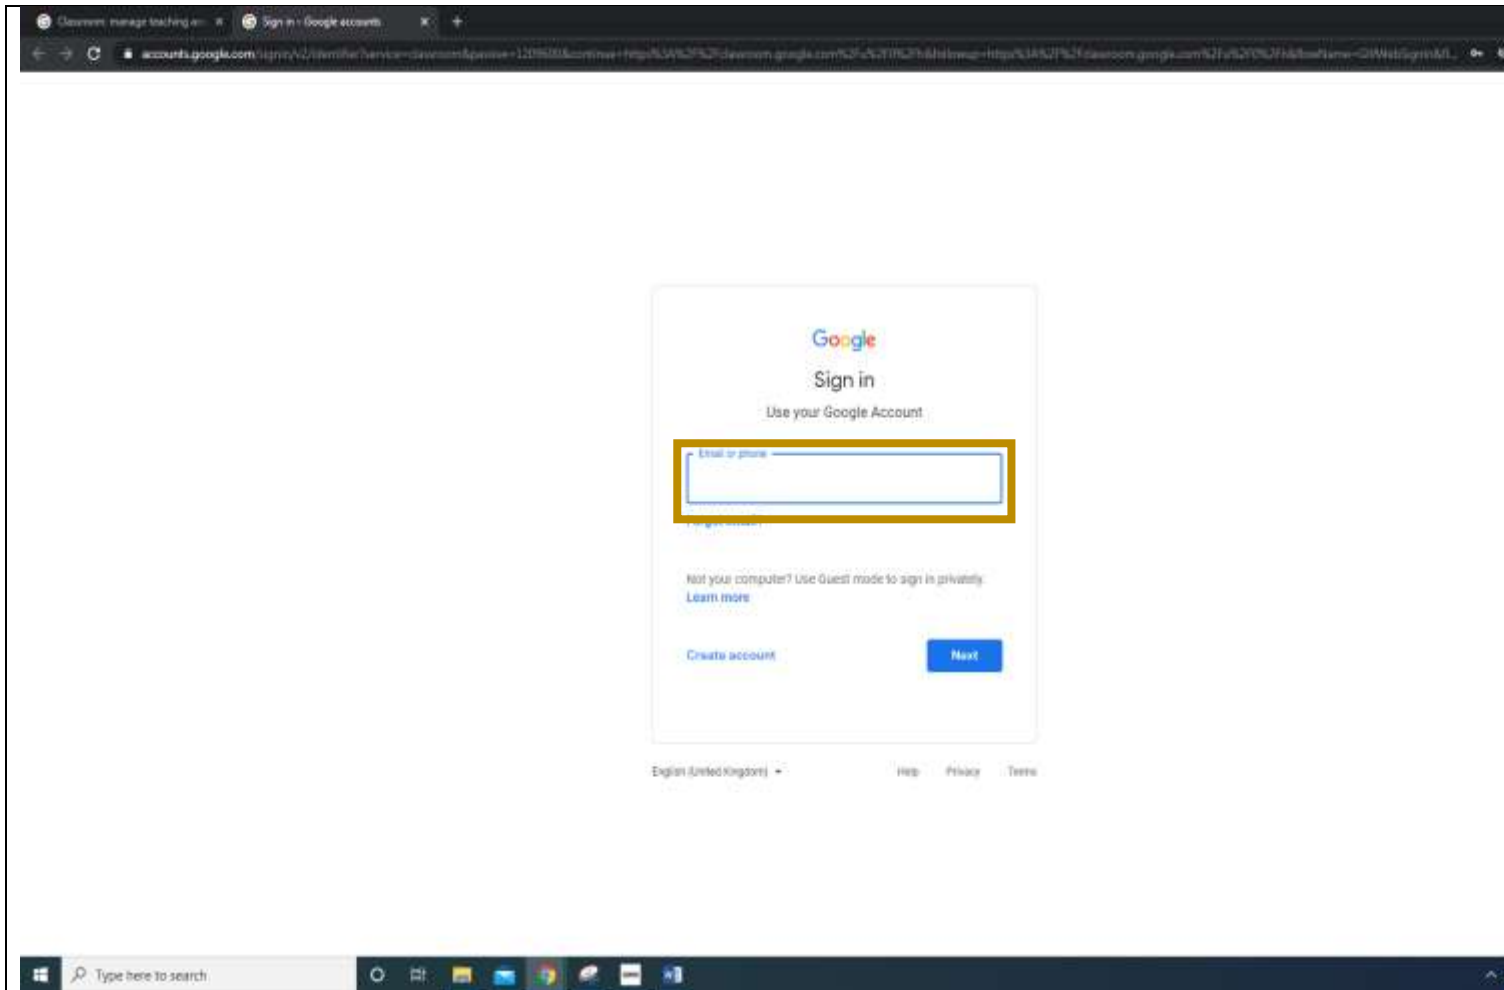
Classroom: manage teaching an ×
Sign in - Google accounts ×
+

accounts.google.com/signin/v2/identifier?service=classroom&passive=1209600&continue=https%3A%2F%2Fclassroom.google.com%2Fu%2F0%2Fh&followup=https%3A%2F%2Fclassroom.google.com%2Fu%2F0%2Fh&flowName=GlifWebSignIn&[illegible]

Google
Sign in
Use your Google Account

Email or phone

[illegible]

Not your computer? Use Guest mode to sign in privately.
Learn more

Create account
Next

English (United Kingdom)
Help
Privacy
Terms

Type here to search